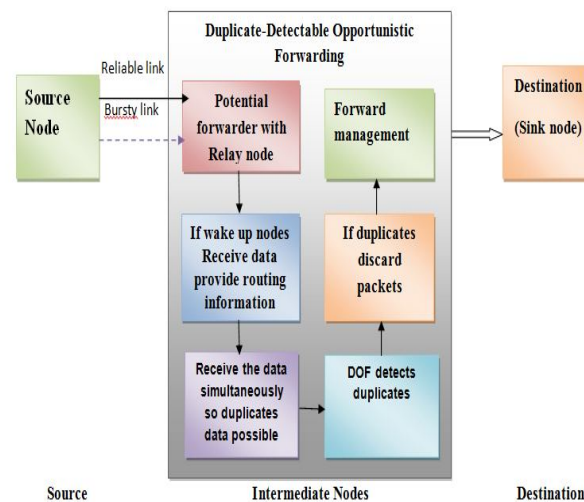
Duplicate-Detectable Opportunistic Forwarding

Reliable link

Bursty link

Source Node

Potential forwarder with Relay node

Forward management

Destination

(Sink node)

If wake up nodes Receive data provide routing information

If duplicates discard packets

Receive the data simultaneously so duplicates data possible

DOF detects duplicates

Source

Intermediate Nodes

Destination